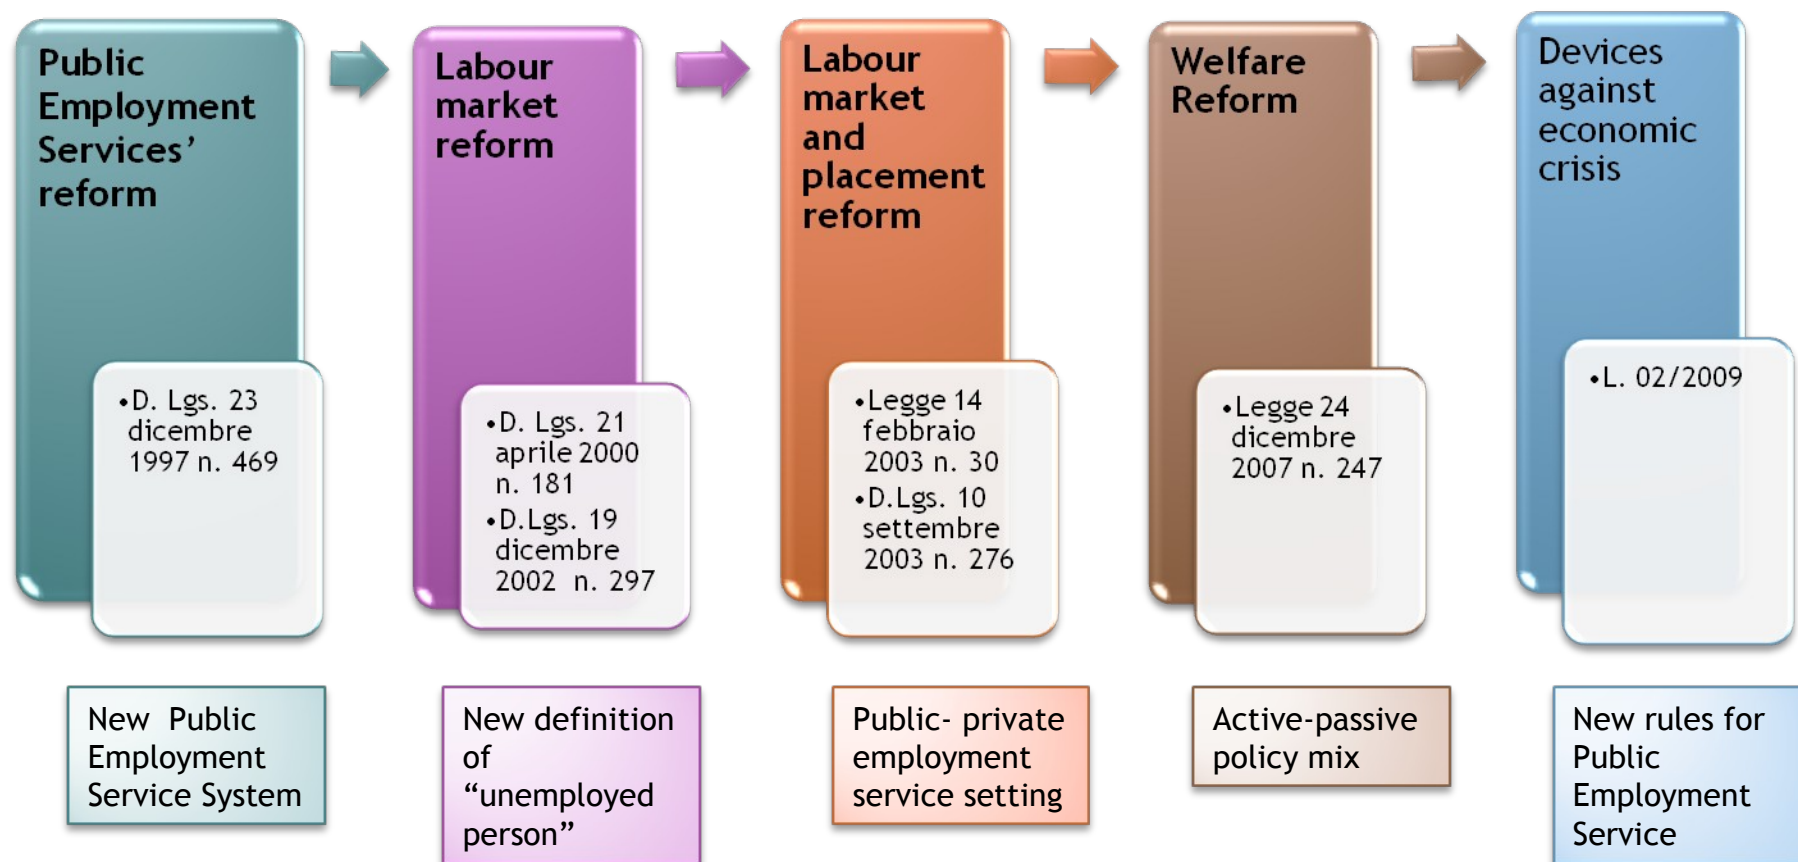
Public Employment Services' reform

•D. Lgs. 23 dicembre 1997 n. 469

Labour market reform

•D. Lgs. 21 aprile 2000 n. 181
•D.Lgs. 19 dicembre 2002 n. 297

Labour market and placement reform

•Legge 14 febbraio 2003 n. 30
•D.Lgs. 10 settembre 2003 n. 276

Welfare Reform

•Legge 24 dicembre 2007 n. 247

Devices against economic crisis

•L. 02/2009

New Public Employment Service System

New definition of "unemployed person"

Public- private employment service setting

Active-passive policy mix

New rules for Public Employment Service